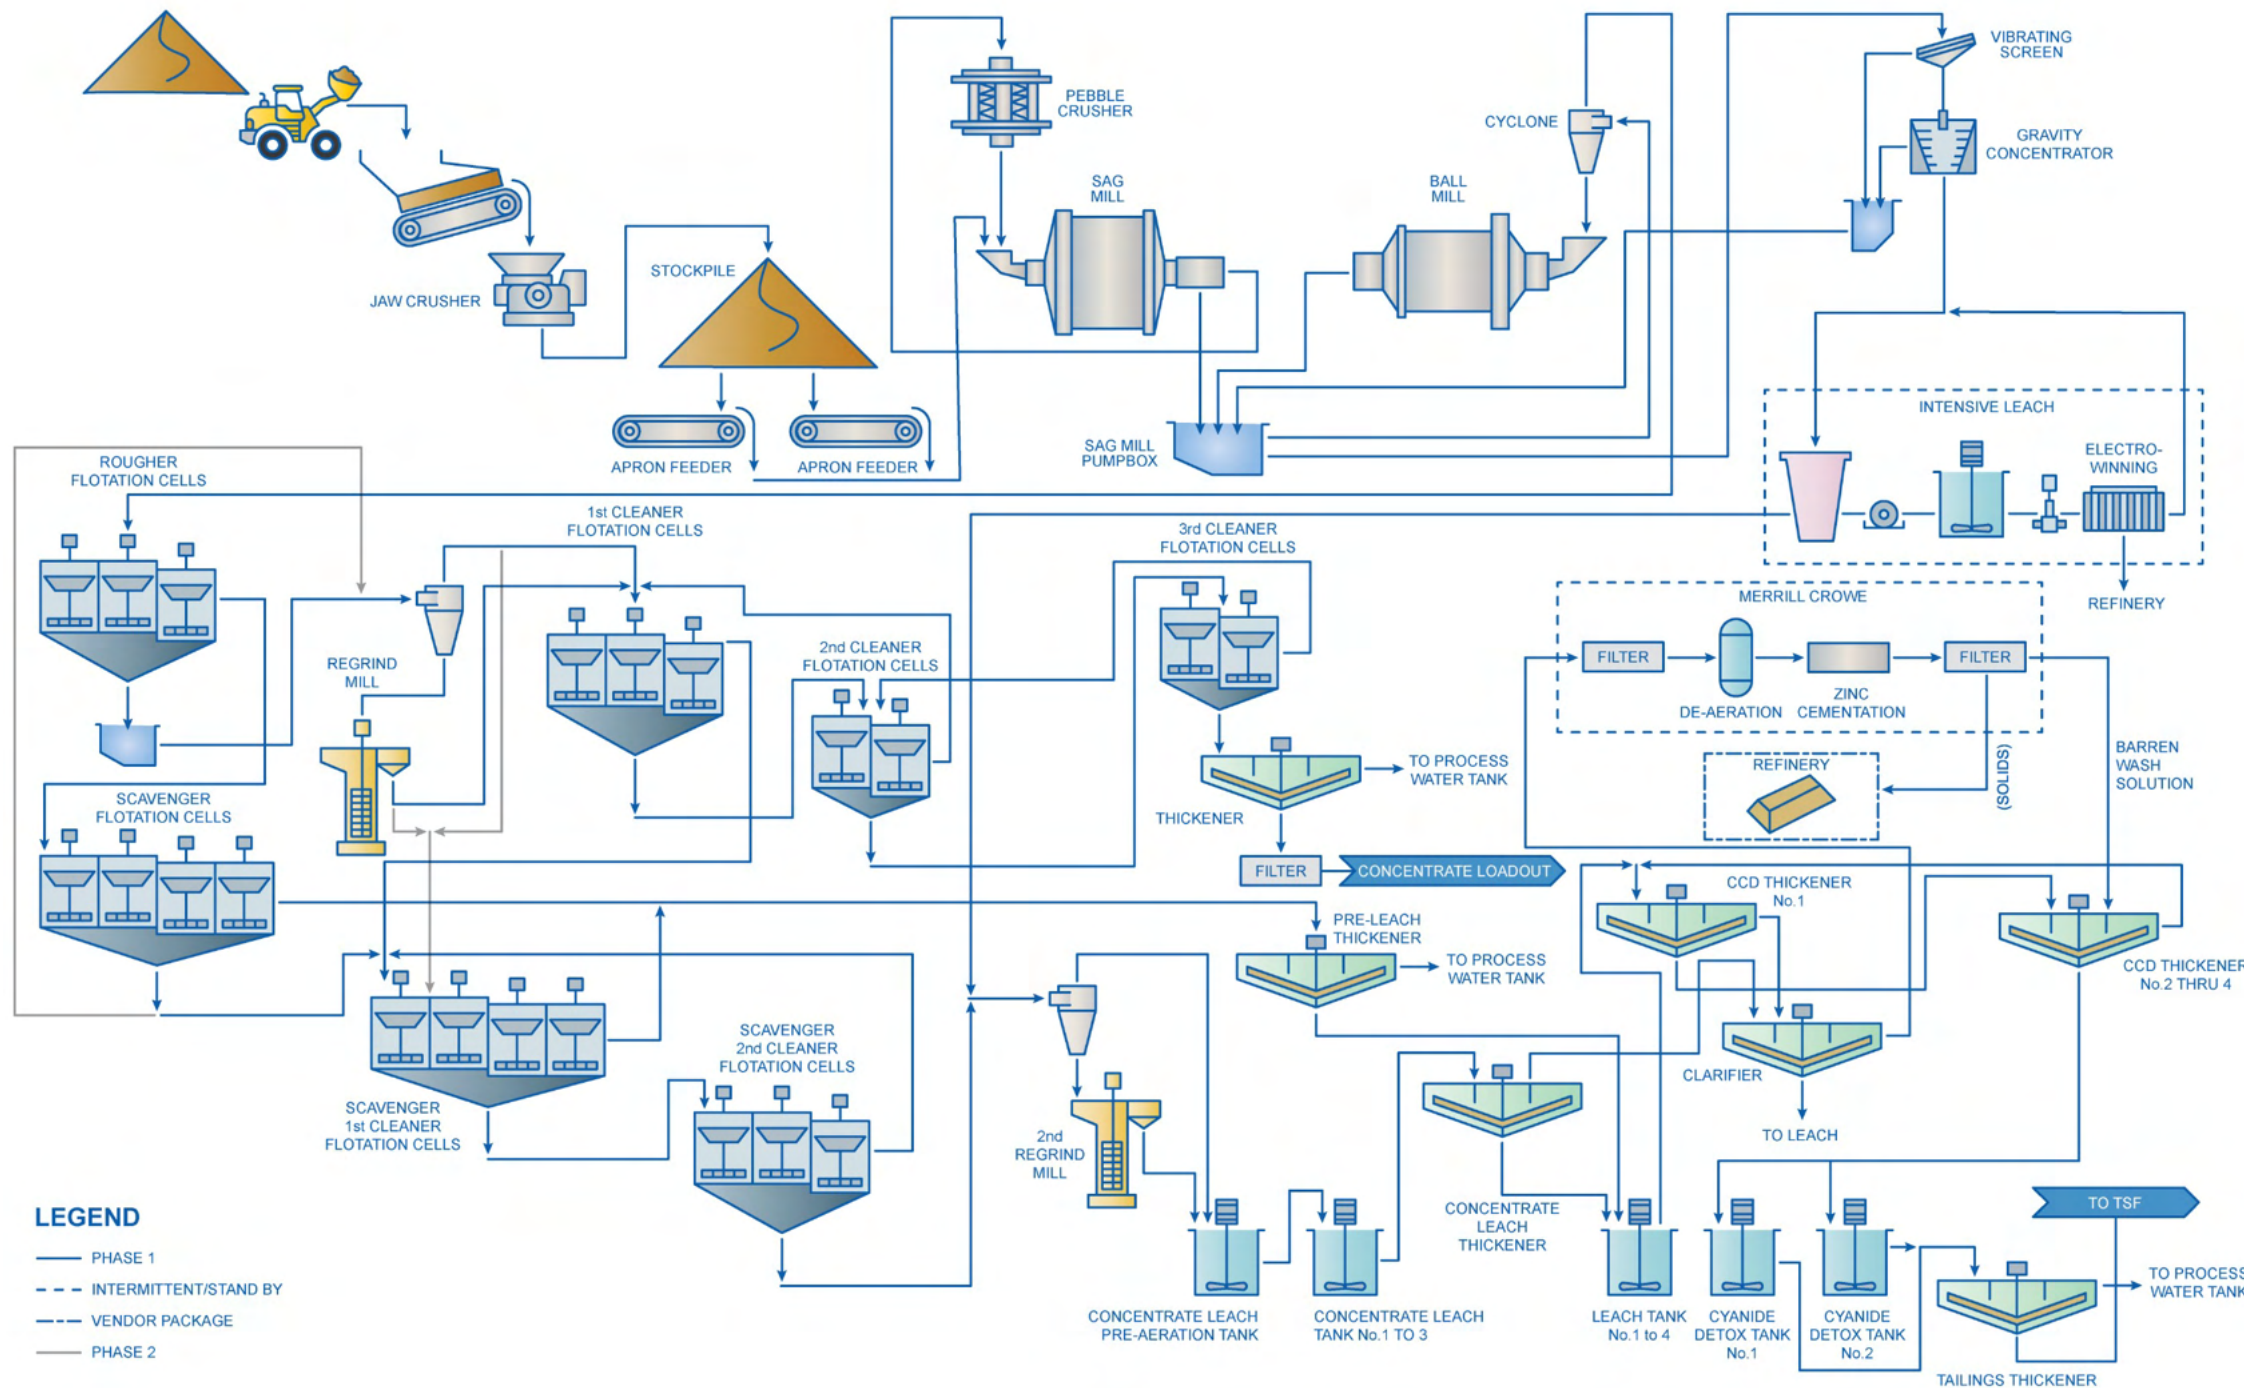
PEBBLE CRUSHER

CYCLONE

VIBRATING SCREEN

GRAVITY CONCENTRATOR

SAG MILL

BALL MILL

JAW CRUSHER

STOCKPILE

SAG MILL PUMPBOX

APRON FEEDER

APRON FEEDER

INTENSIVE LEACH

ELECTRO-WINNING

REFINERY

ROUGHER FLOTATION CELLS

1st CLEANER FLOTATION CELLS

3rd CLEANER FLOTATION CELLS

REGRIND MILL

2nd CLEANER FLOTATION CELLS

MERRILL CROWE

FILTER

DE-AERATION

ZINC CEMENTATION

FILTER

TO PROCESS WATER TANK

THICKENER

REFINERY

(SOLIDS)

BARREN WASH SOLUTION

SCAVENGER FLOTATION CELLS

FILTER

CONCENTRATE LOADOUT

CCD THICKENER No.1

PRE-LEACH THICKENER

TO PROCESS WATER TANK

CCD THICKENER No.2 THRU 4

CLARIFIER

SCAVENGER 2nd CLEANER FLOTATION CELLS

SCAVENGER 1st CLEANER FLOTATION CELLS

TO LEACH

2nd REGRIND MILL

CONCENTRATE LEACH THICKENER

TO TSF

TO PROCESS WATER TANK

LEGEND

PHASE 1

INTERMITTENT/STAND BY

VENDOR PACKAGE

PHASE 2

CONCENTRATE LEACH PRE-AERATION TANK

CONCENTRATE LEACH TANK No.1 TO 3

LEACH TANK No.1 to 4

CYANIDE DETOX TANK No.1

CYANIDE DETOX TANK No.2

TAILINGS THICKENER